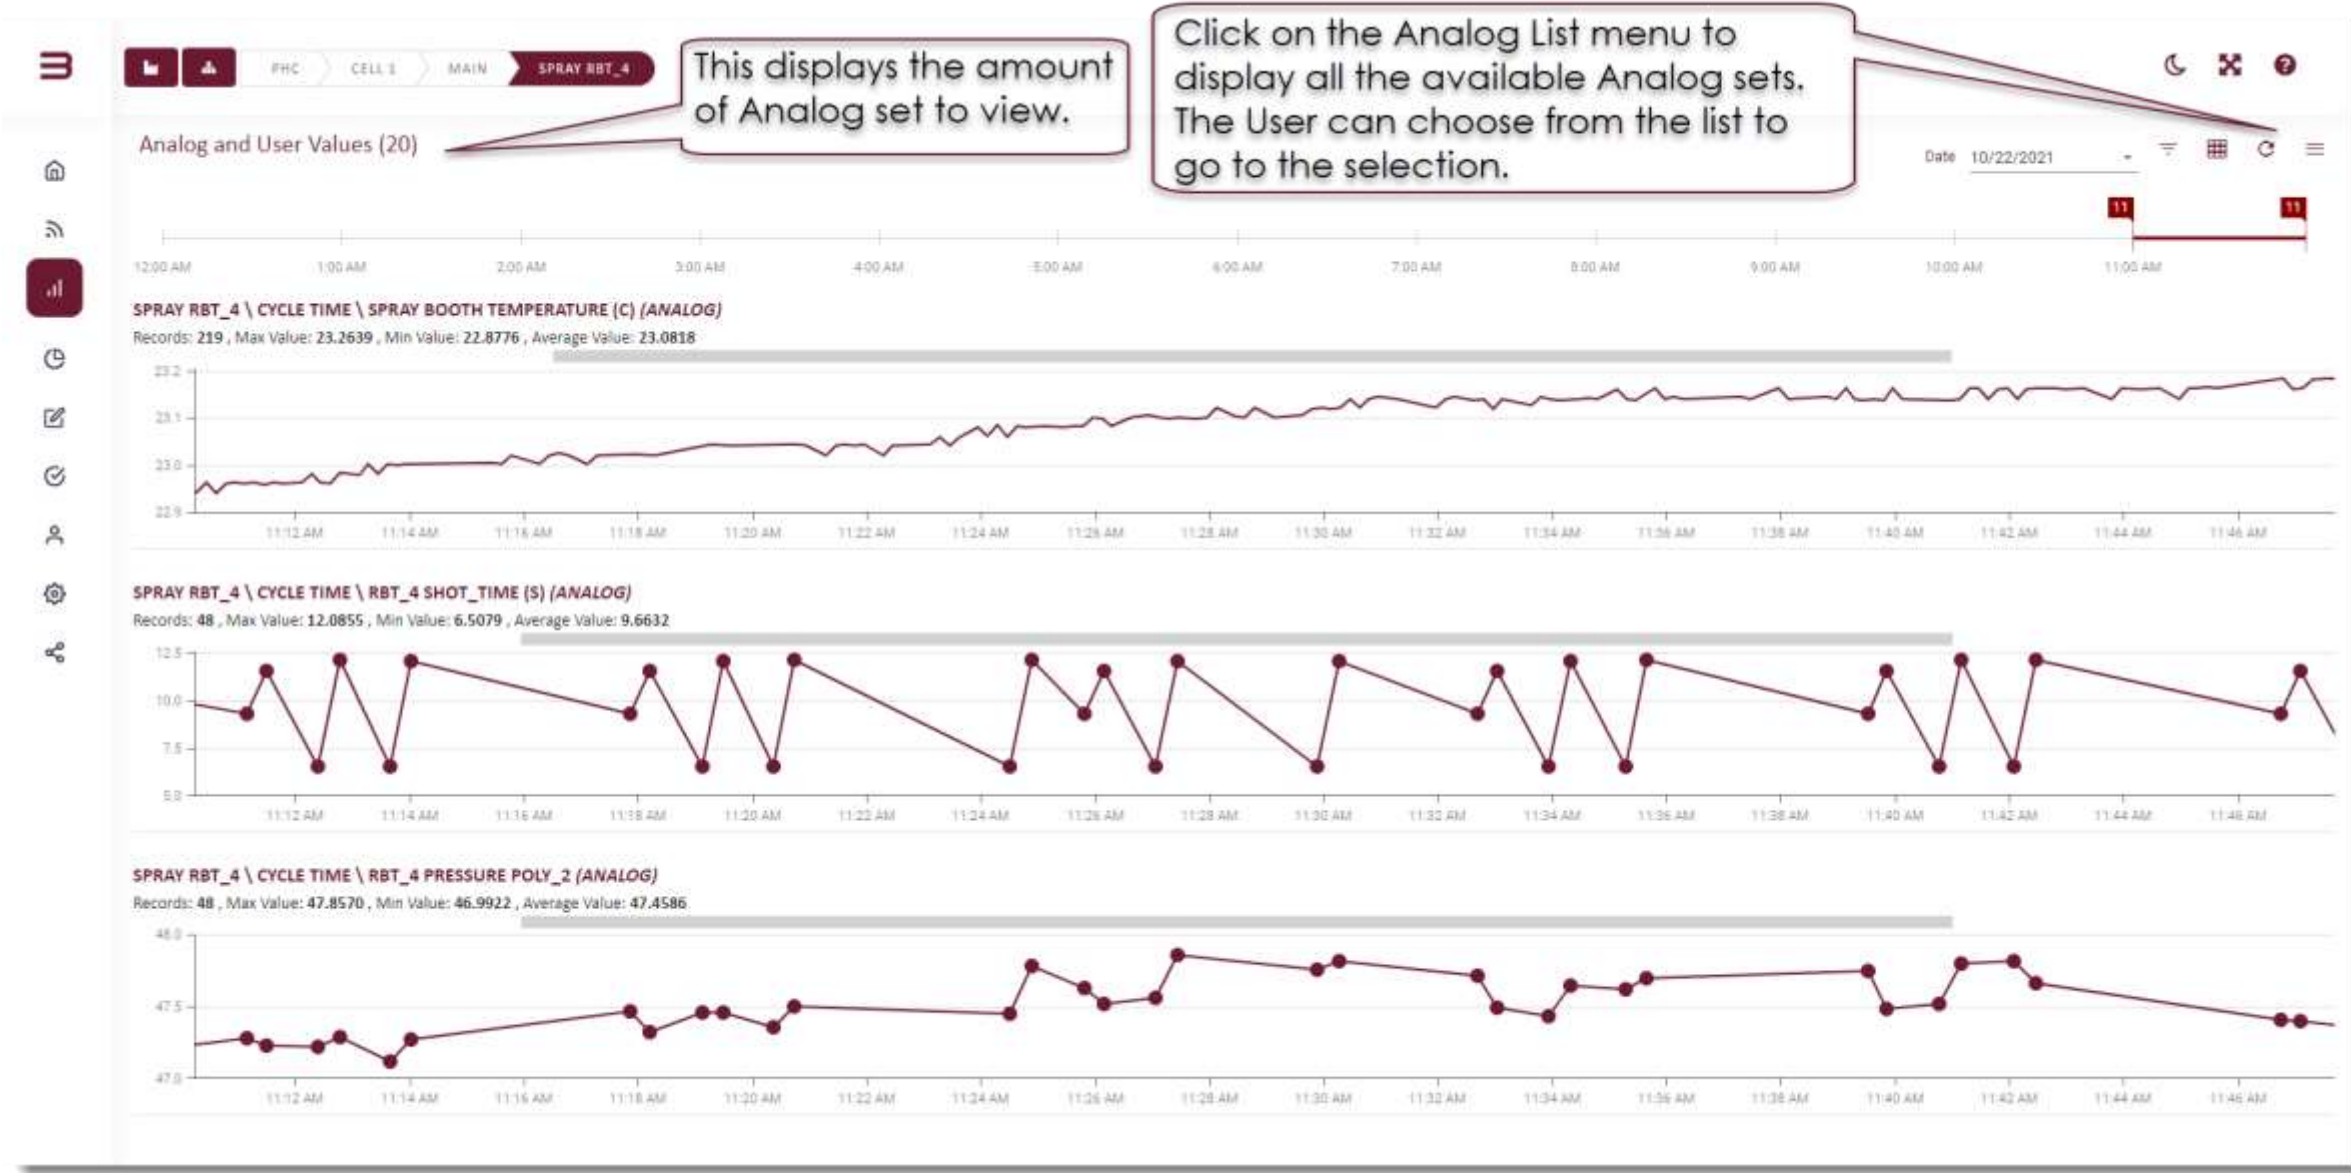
PHC CELL 1 MAIN SPRAY RBT_4

This displays the amount of Analog set to view.

Click on the Analog List menu to display all the available Analog sets. The User can choose from the list to go to the selection.

Analog and User Values (20)

Date 10/22/2021

11 11

12:00 AM 1:00 AM 2:00 AM 3:00 AM 4:00 AM 5:00 AM 6:00 AM 7:00 AM 8:00 AM 9:00 AM 10:00 AM 11:00 AM

SPRAY RBT_4 \ CYCLE TIME \ SPRAY BOOTH TEMPERATURE (C) *(ANALOG)*

Records: 219 , Max Value: 23.2639 , Min Value: 22.8776 , Average Value: 23.0818

23.2
23.1
23.0
22.9

11:12 AM 11:14 AM 11:16 AM 11:18 AM 11:20 AM 11:22 AM 11:24 AM 11:26 AM 11:28 AM 11:30 AM 11:32 AM 11:34 AM 11:36 AM 11:38 AM 11:40 AM 11:42 AM 11:44 AM 11:46 AM

SPRAY RBT_4 \ CYCLE TIME \ RBT_4 SHOT_TIME (S) *(ANALOG)*

Records: 48 , Max Value: 12.0855 , Min Value: 6.5079 , Average Value: 9.6632

12.5
10.0
7.5
5.0

11:12 AM 11:14 AM 11:16 AM 11:18 AM 11:20 AM 11:22 AM 11:24 AM 11:26 AM 11:28 AM 11:30 AM 11:32 AM 11:34 AM 11:36 AM 11:38 AM 11:40 AM 11:42 AM 11:44 AM 11:46 AM

SPRAY RBT_4 \ CYCLE TIME \ RBT_4 PRESSURE POLY_2 *(ANALOG)*

Records: 48 , Max Value: 47.8570 , Min Value: 46.9922 , Average Value: 47.4586

48.0
47.5
47.0

11:12 AM 11:14 AM 11:16 AM 11:18 AM 11:20 AM 11:22 AM 11:24 AM 11:26 AM 11:28 AM 11:30 AM 11:32 AM 11:34 AM 11:36 AM 11:38 AM 11:40 AM 11:42 AM 11:44 AM 11:46 AM